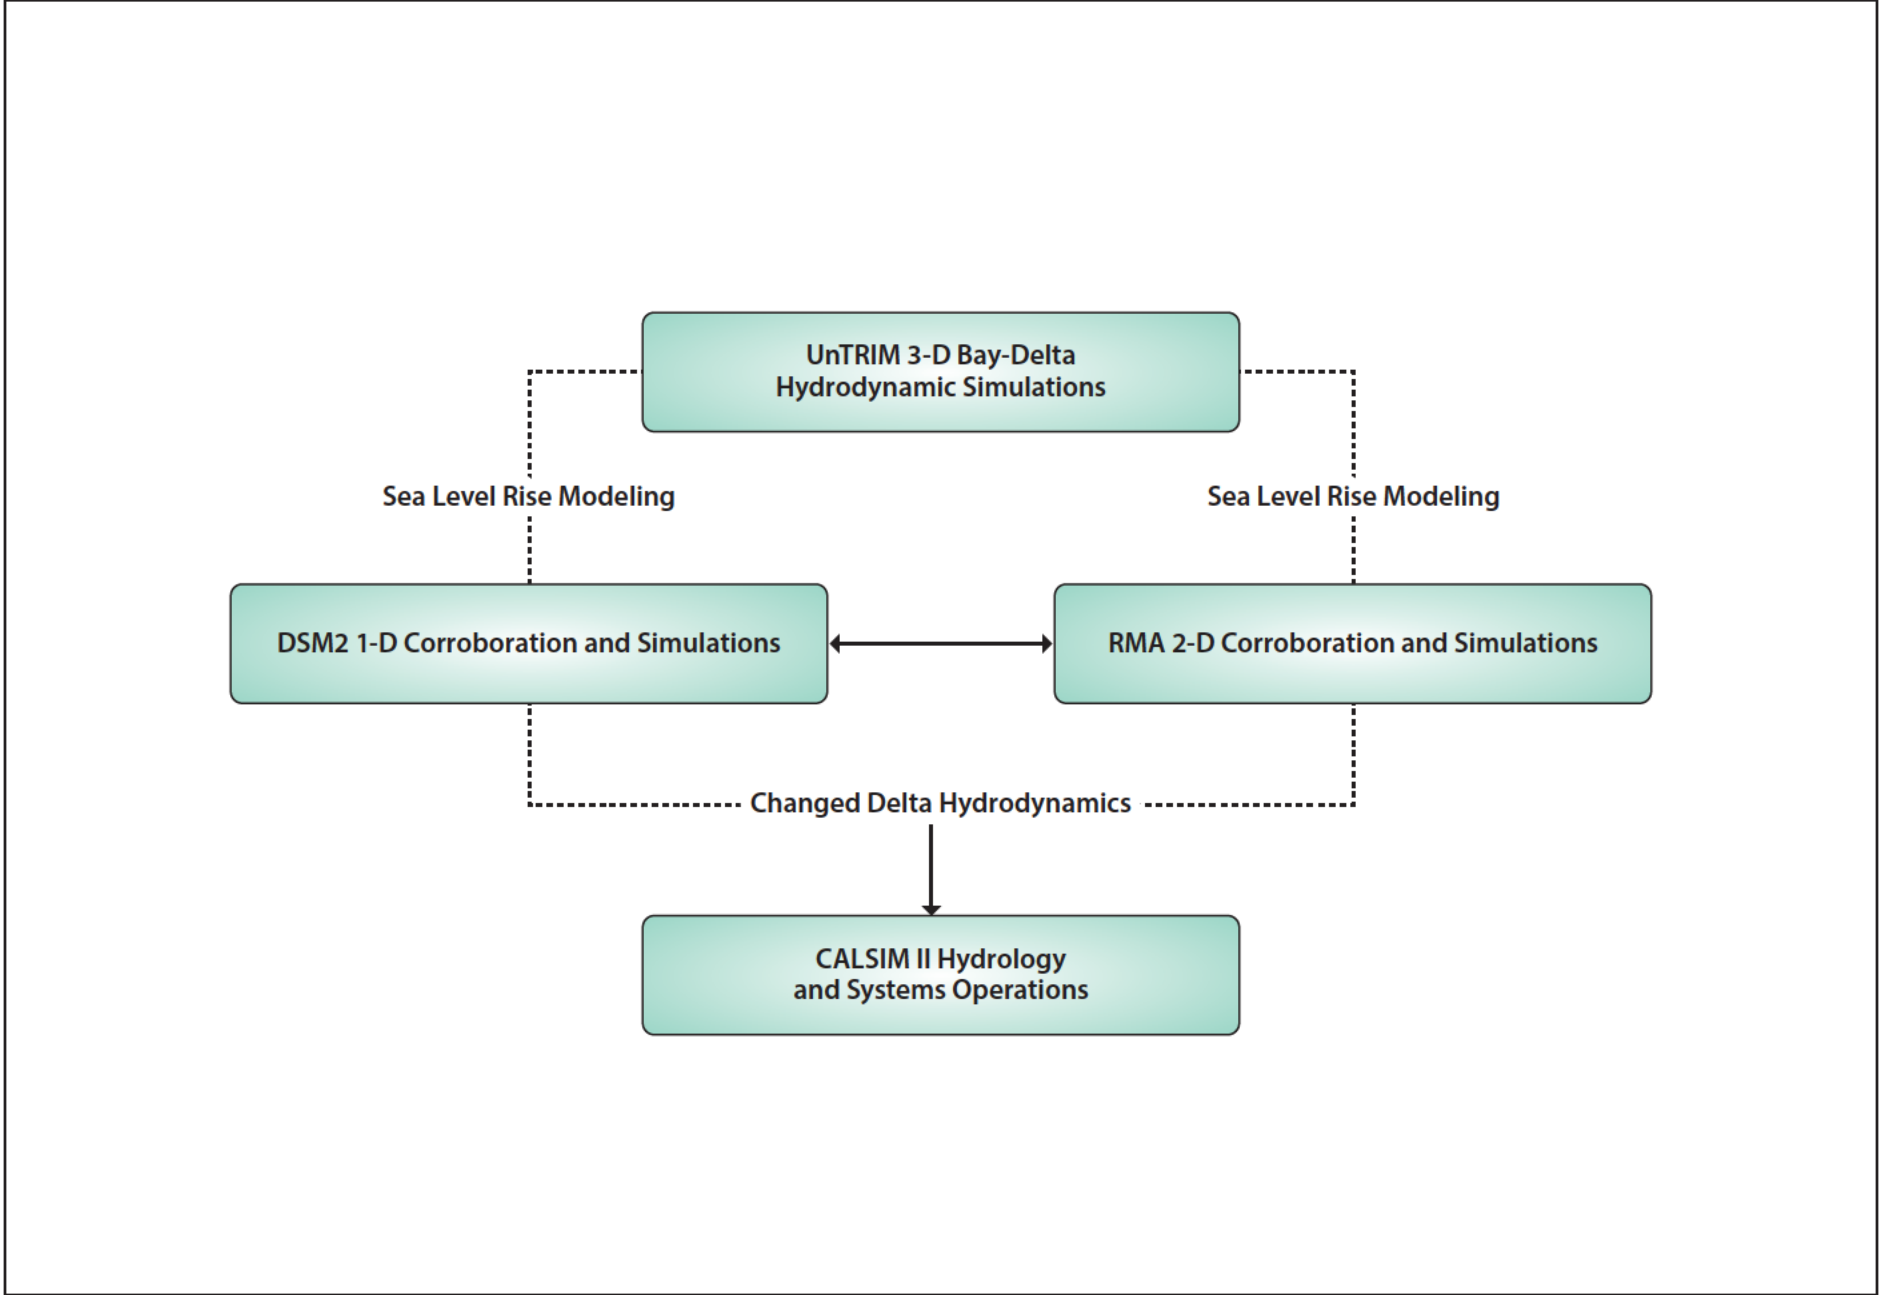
UnTRIM 3-D Bay-Delta Hydrodynamic Simulations

Sea Level Rise Modeling

Sea Level Rise Modeling

DSM2 1-D Corroboration and Simulations

RMA 2-D Corroboration and Simulations

Changed Delta Hydrodynamics

CALSIM II Hydrology and Systems Operations